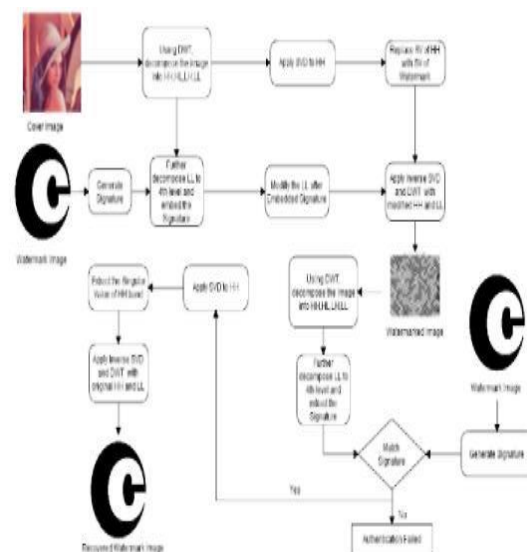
Cover Image

Using DWT, decompose the image into HH, HL, LH, LL

Apply SVD to HH

Replace W of HH with W of Watermark

Watermark Image

Generate Signature

Further decompose LL to 4th level and embed the Signature

Modify the LL after Embedded Signature

Apply inverse SVD and DWT with modified HH and LL

Watermarked Image

Using DWT, decompose the image into HH, HL, LH, LL

Apply SVD to HH

Extract the Singular Value of HH band

Apply inverse SVD and DWT with original HH and LL

Recovered Watermark Image

Further decompose LL to 4th level and extract the Signature

Match Signature

Watermark Image

Generate Signature

Yes

No

Authentication Failed